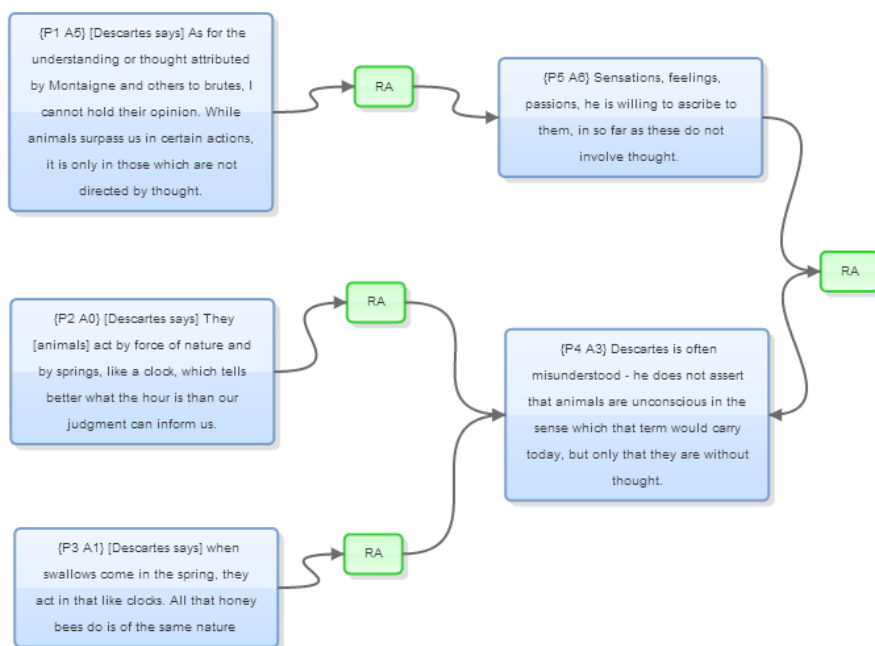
{P1 A5} [Descartes says] As for the understanding or thought attributed by Montaigne and others to brutes, I cannot hold their opinion. While animals surpass us in certain actions, it is only in those which are not directed by thought.

RA

{P5 A6} Sensations, feelings, passions, he is willing to ascribe to them, in so far as these do not involve thought.

RA

{P2 A0} [Descartes says] They [animals] act by force of nature and by springs, like a clock, which tells better what the hour is than our judgment can inform us.

RA

{P4 A3} Descartes is often misunderstood - he does not assert that animals are unconscious in the sense which that term would carry today, but only that they are without thought.

{P3 A1} [Descartes says] when swallows come in the spring, they act in that like clocks. All that honey bees do is of the same nature

RA